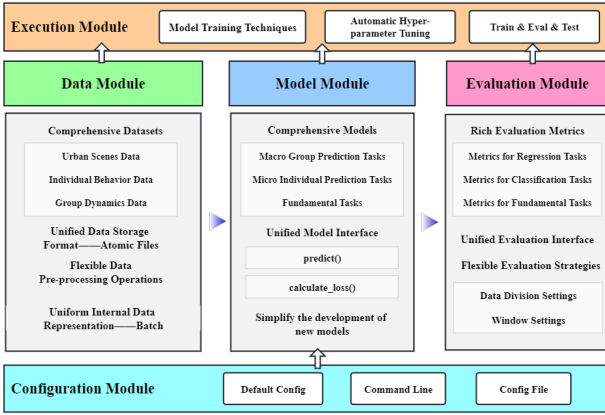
Execution Module

Model Training Techniques

Automatic Hyper-parameter Tuning

Train & Eval & Test

Data Module

Comprehensive Datasets

Urban Scenes Data

Individual Behavior Data

Group Dynamics Data

Unified Data Storage Format——Atomic Files

Flexible Data Pre-processing Operations

Uniform Internal Data Representation——Batch

Model Module

Comprehensive Models

Macro Group Prediction Tasks

Micro Individual Prediction Tasks

Fundamental Tasks

Unified Model Interface

predict()

calculate_loss()

Simplify the development of new models

Evaluation Module

Rich Evaluation Metrics

Metrics for Regression Tasks

Metrics for Classification Tasks

Metrics for Fundamental Tasks

Unified Evaluation Interface

Flexible Evaluation Strategies

Data Division Settings

Window Settings

Configuration Module

Default Config

Command Line

Config File